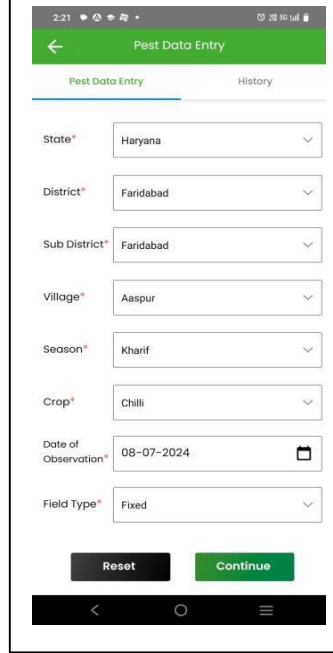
2:21

Pest Data Entry

Pest Data Entry

History

State*

Haryana

District*

Faridabad

Sub District*

Faridabad

Village*

Aaspur

Season*

Kharif

Crop*

Chilli

Date of Observation*

08-07-2024

Field Type*

Fixed

Reset

Continue